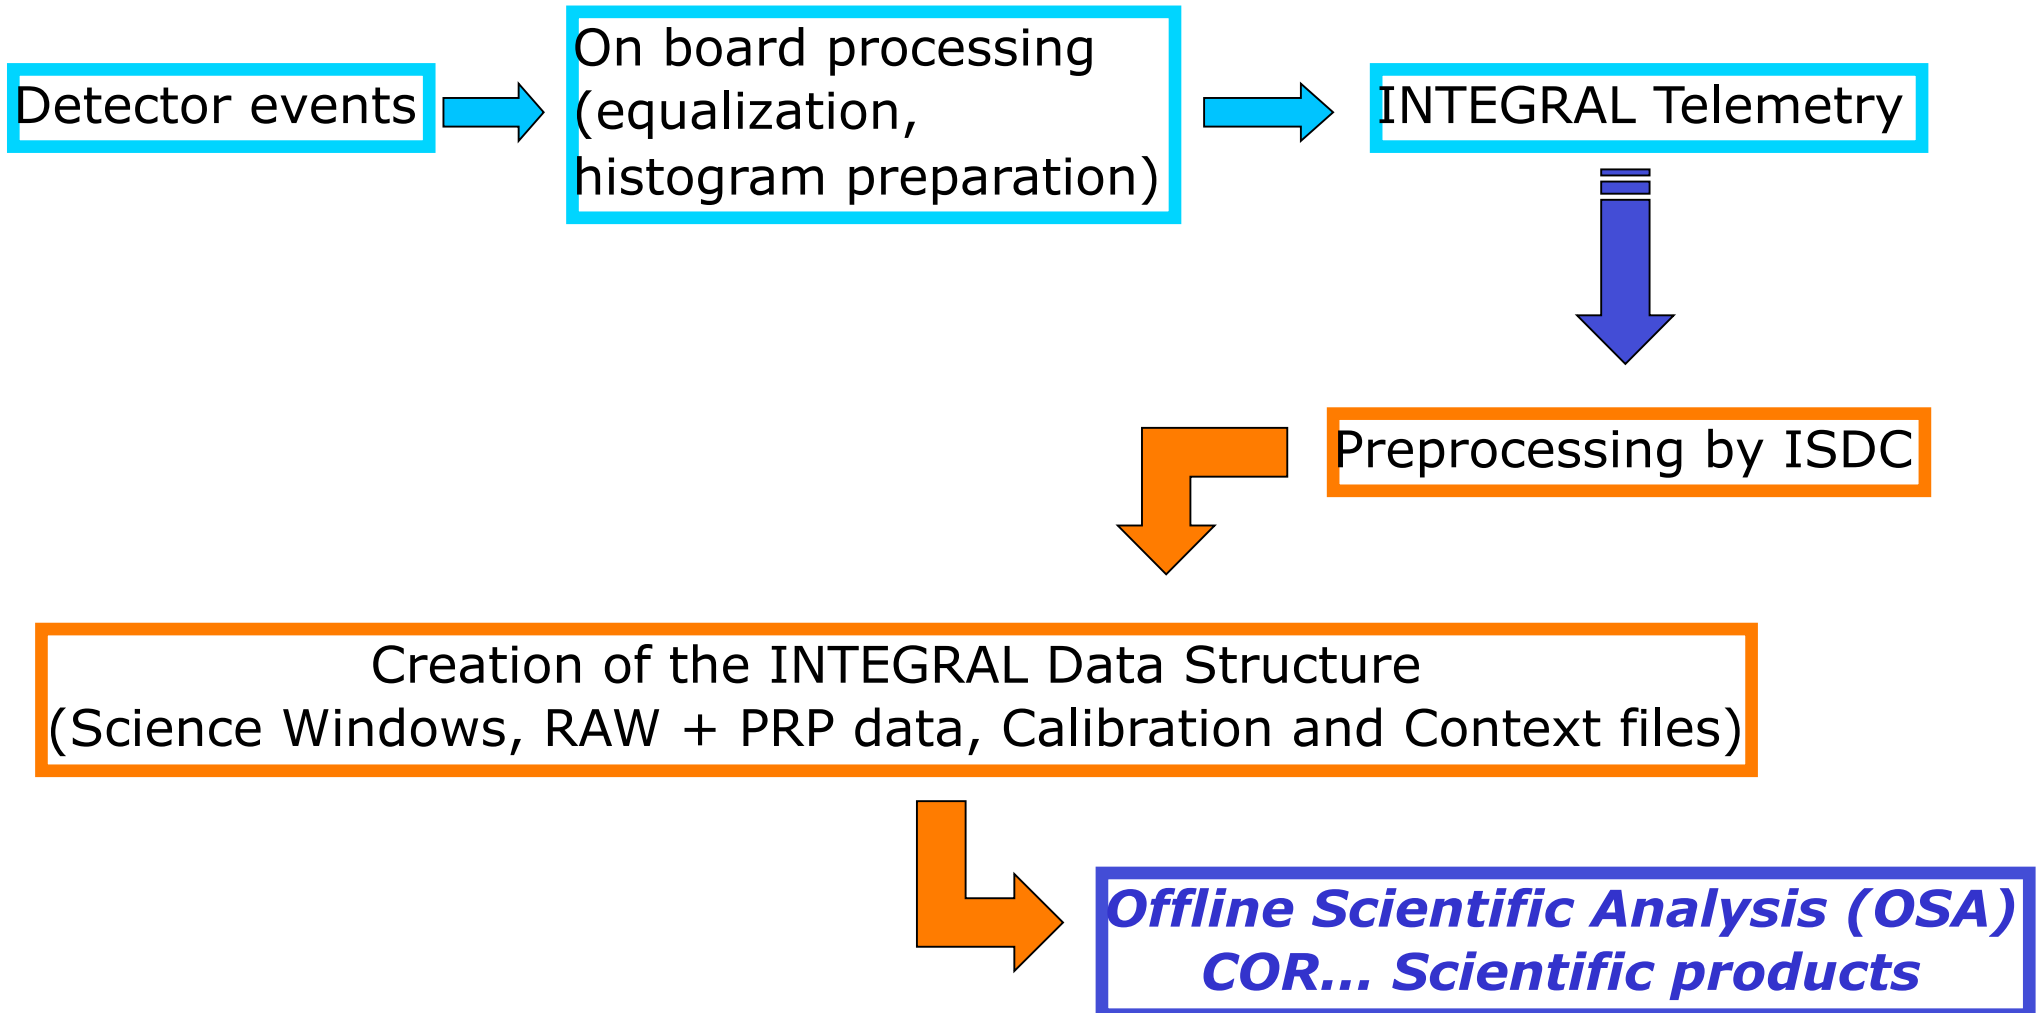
Detector events

On board processing (equalization, histogram preparation)

INTEGRAL Telemetry

Preprocessing by ISDC

Creation of the INTEGRAL Data Structure
(Science Windows, RAW + PRP data, Calibration and Context files)

Offline Scientific Analysis (OSA)
COR... Scientific products